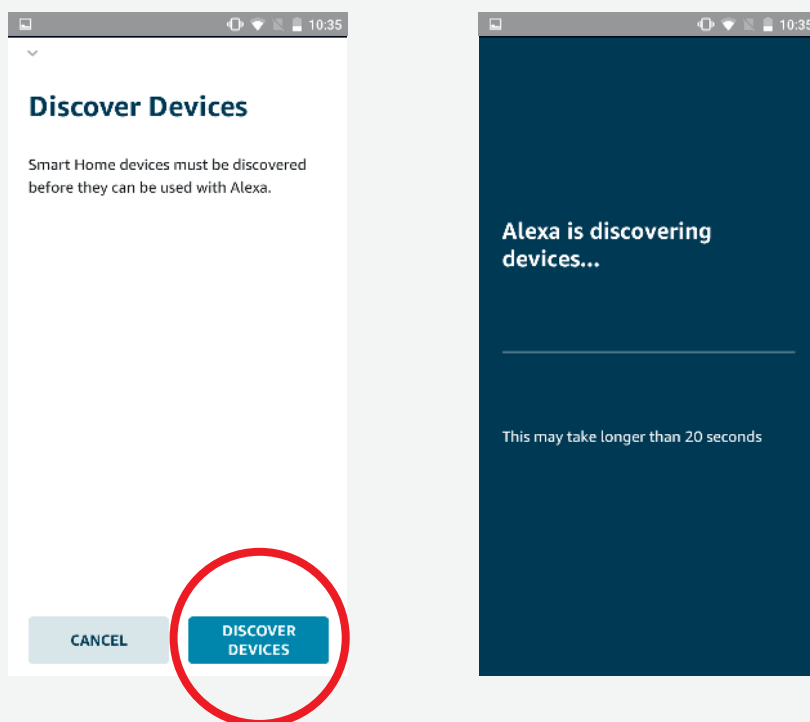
10:35

Discover Devices

Smart Home devices must be discovered before they can be used with Alexa.

CANCEL

DISCOVER DEVICES

10:35

Alexa is discovering devices...

This may take longer than 20 seconds